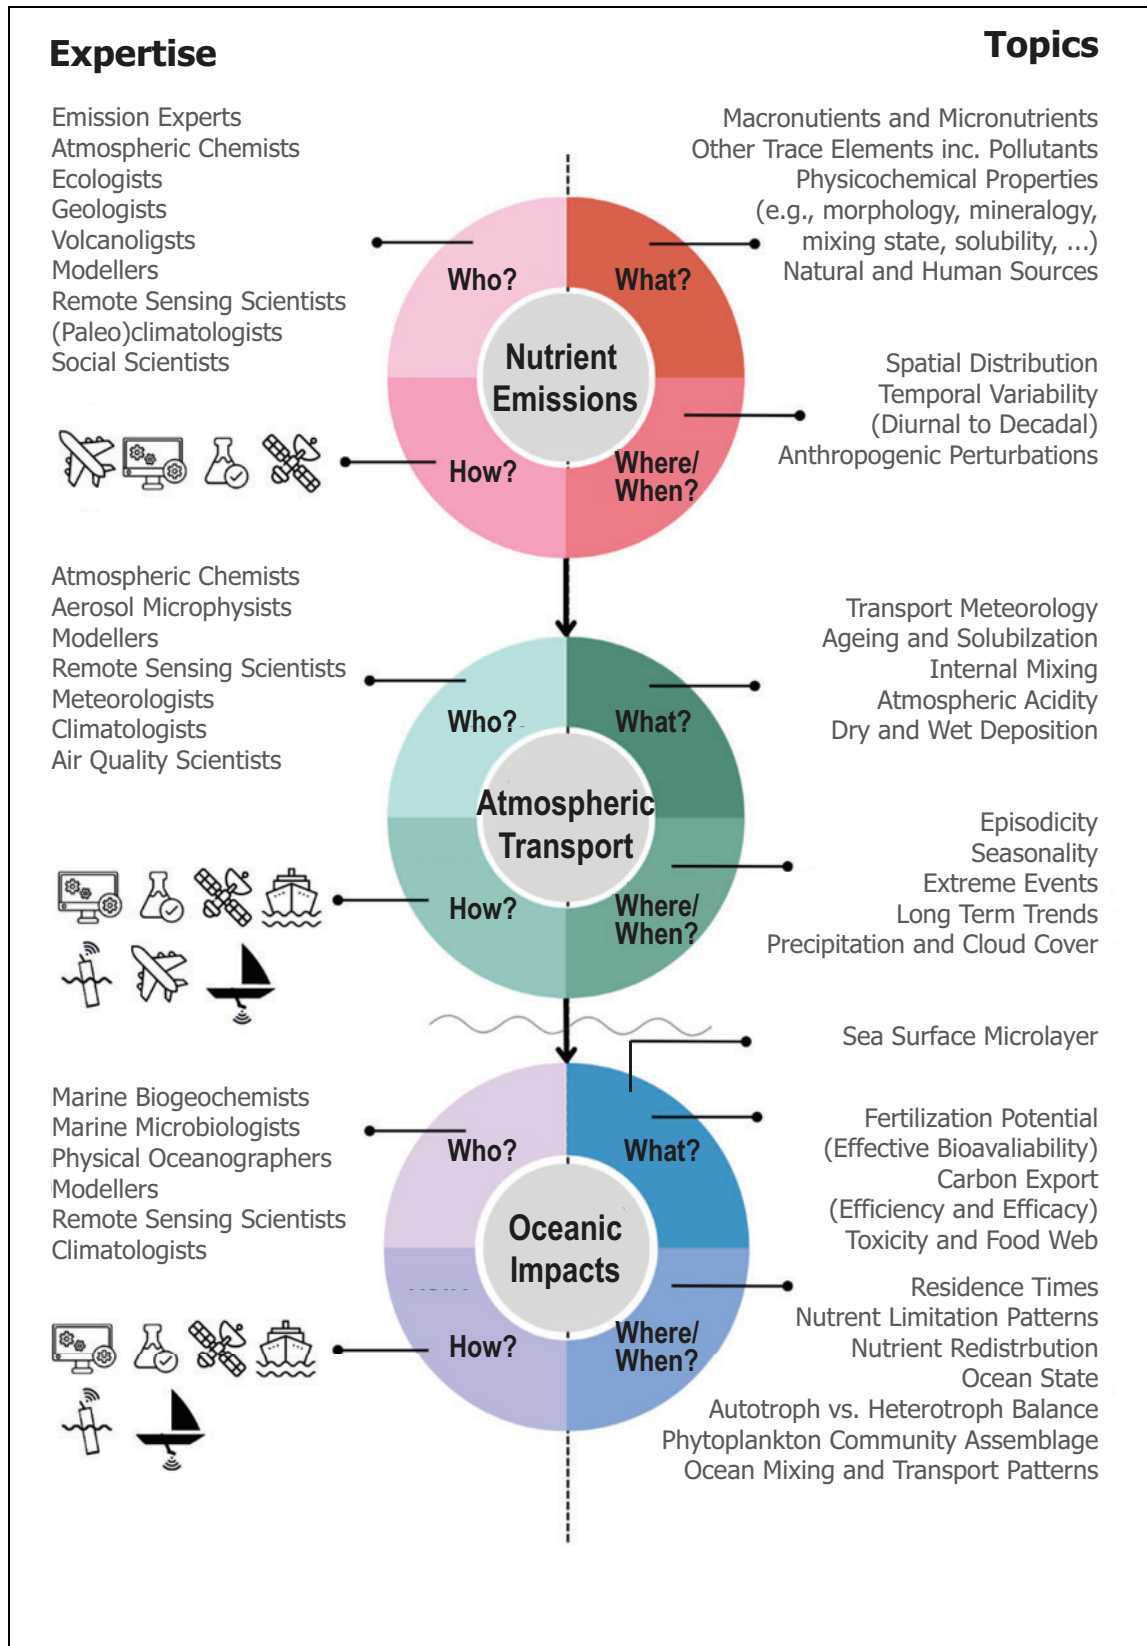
Expertise

Topics

Emission Experts
Atmospheric Chemists
Ecologists
Geologists
Volcanoligsts
Modellers
Remote Sensing Scientists
(Paleo)climatologists
Social Scientists

Macronutients and Micronutrients
Other Trace Elements inc. Pollutants
Physicochemical Properties
(e.g., morphology, mineralogy, mixing state, solubility, ...)
Natural and Human Sources

Who?
What?
Nutrient Emissions
How?
Where/ When?

Spatial Distribution
Temporal Variability
(Diurnal to Decadal)
Anthropogenic Perturbations

Atmospheric Chemists
Aerosol Microphysists
Modellers
Remote Sensing Scientists
Meteorologists
Climatologists
Air Quality Scientists

Transport Meteorology
Ageing and Solubilzation
Internal Mixing
Atmospheric Acidity
Dry and Wet Deposition

Who?
What?
Atmospheric Transport
How?
Where/ When?

Episodicity
Seasonality
Extreme Events
Long Term Trends
Precipitation and Cloud Cover

Sea Surface Microlayer

Marine Biogeochemists
Marine Microbiologists
Physical Oceanographers
Modellers
Remote Sensing Scientists
Climatologists

Fertilization Potential
(Effective Bioavaliability)
Carbon Export
(Efficiency and Efficacy)
Toxicity and Food Web

Who?
What?
Oceanic Impacts
How?
Where/ When?

Residence Times
Nutrent Limitation Patterns
Nutrient Redistrbution
Ocean State
Autotroph vs. Heterotroph Balance
Phytoplankton Community Assemblage
Ocean Mixing and Transport Patterns